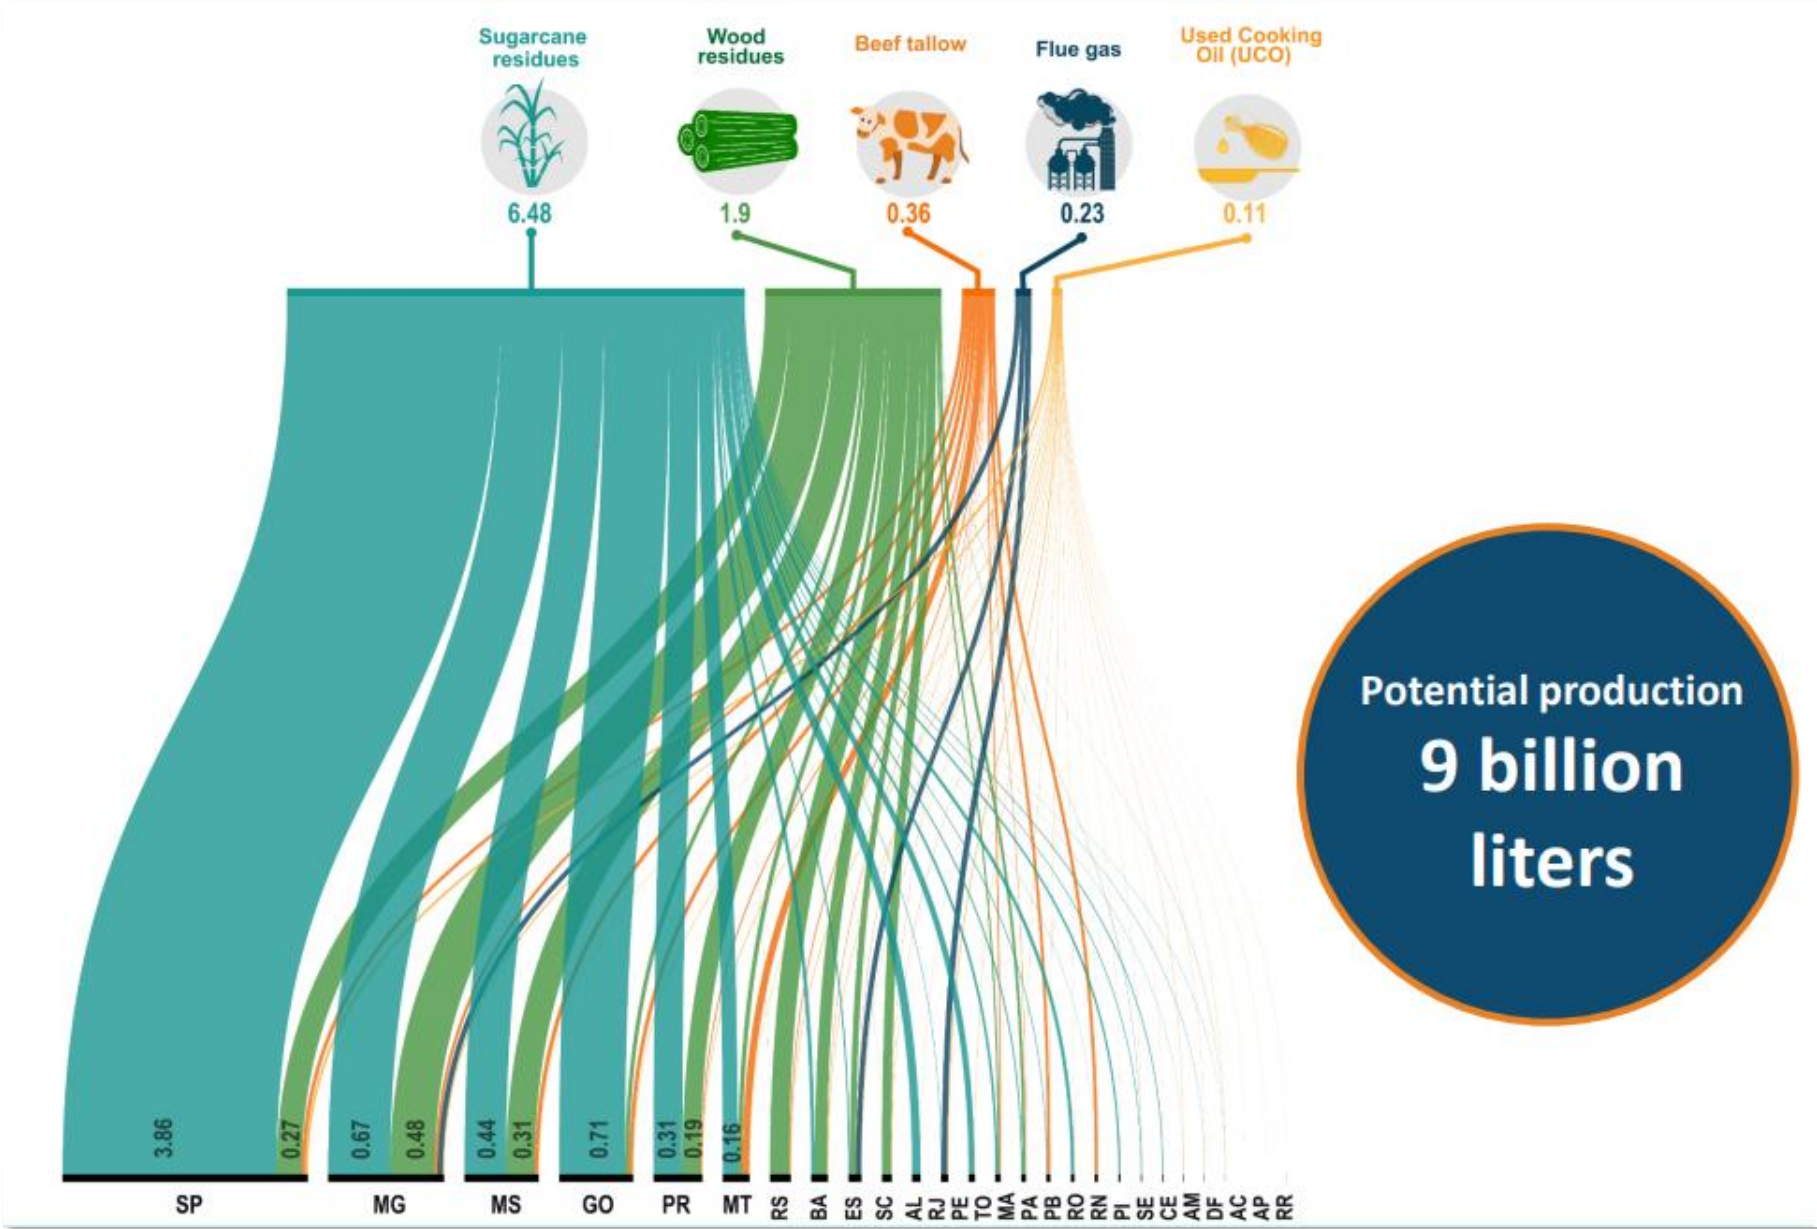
Sugarcane residues
Wood residues
Beef tallow
Flue gas
Used Cooking Oil (UCO)

6.48
1.9
0.36
0.23
0.11

3.86
0.27
0.67
0.48
0.44
0.31
0.71
0.31
0.19
0.16

SP MG MS GO PR MT RS BA ES SC AL RJ PE TO MA PA PB RO RN PI SE CE AM DF AC AP RR

Potential production
9 billion liters